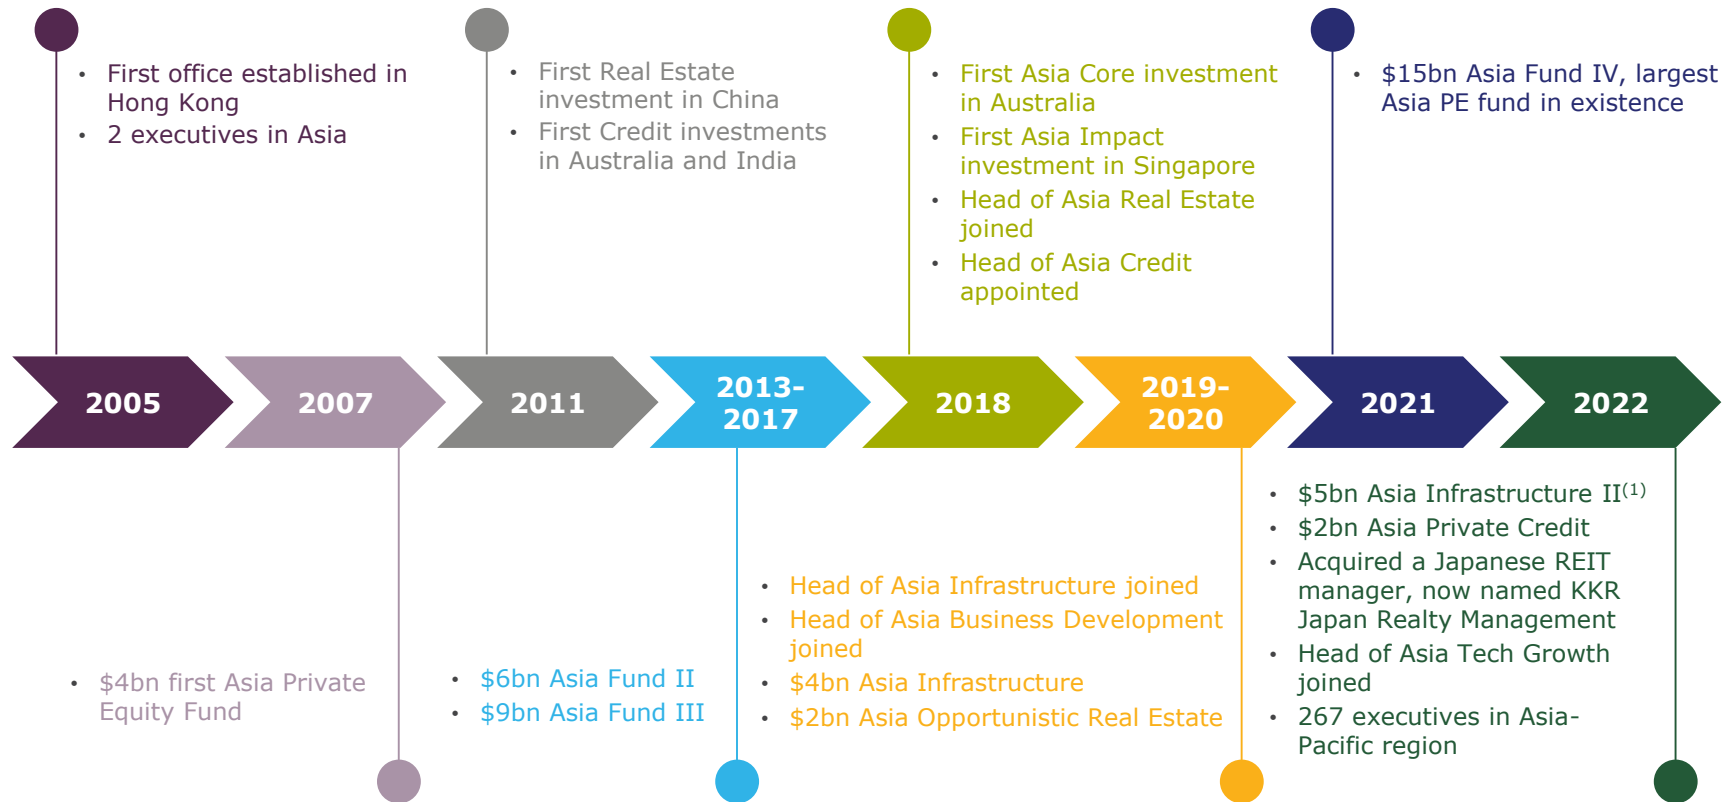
• First office established in Hong Kong
• 2 executives in Asia

• First Real Estate investment in China
• First Credit investments in Australia and India

• First Asia Core investment in Australia
• First Asia Impact investment in Singapore
• Head of Asia Real Estate joined
• Head of Asia Credit appointed

• \$15bn Asia Fund IV, largest Asia PE fund in existence

2005

2007

2011

2013-2017

2018

2019-2020

2021

2022

• \$4bn first Asia Private Equity Fund

• \$6bn Asia Fund II
• \$9bn Asia Fund III

• Head of Asia Infrastructure joined
• Head of Asia Business Development joined
• \$4bn Asia Infrastructure
• \$2bn Asia Opportunistic Real Estate

• \$5bn Asia Infrastructure II$^{(1)}$
• \$2bn Asia Private Credit
• Acquired a Japanese REIT manager, now named KKR Japan Realty Management
• Head of Asia Tech Growth joined
• 267 executives in Asia-Pacific region